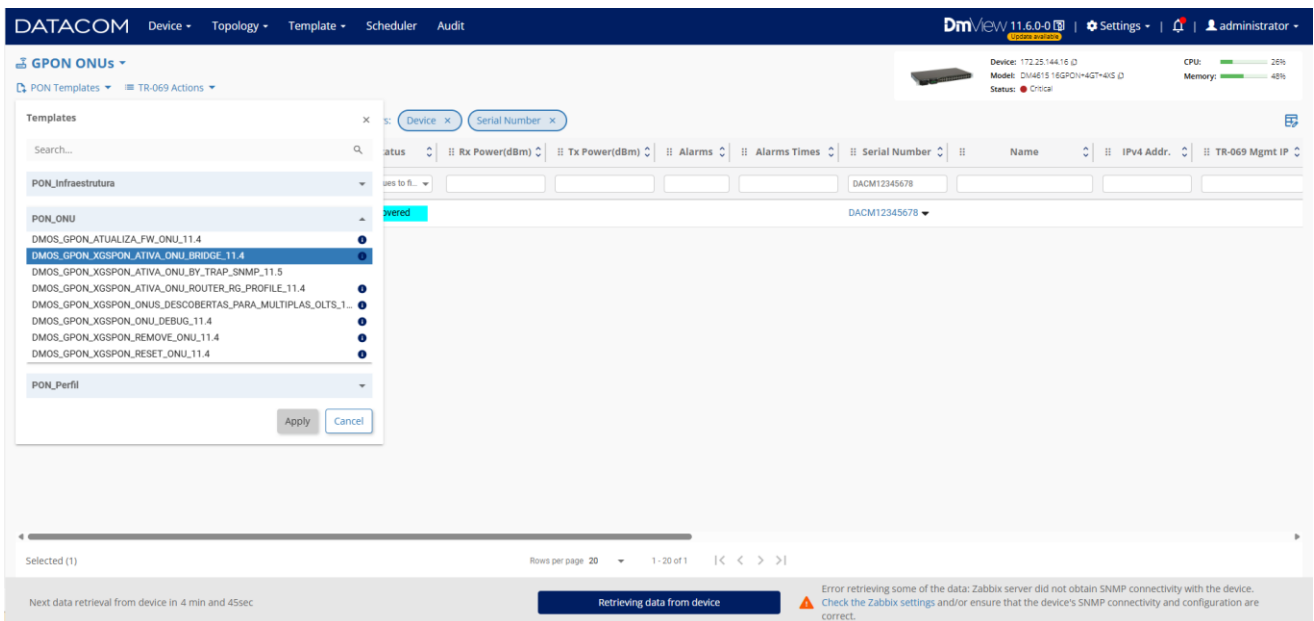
DATACOM Device ▾ Topology ▾ Template ▾ Scheduler Audit

DmView 11.6.0-0 Update available | Settings ▾ | administrator ▾

GPON ONUs ▾

PON Templates ▾ TR-069 Actions ▾

Device: 172.25.144.16
Model: DM4615 16GPON+4GT+4XS
Status: Critical

CPU: 26%
Memory: 48%

Templates ×

Search...

PON_Infraestrutura

PON_ONU

DMOS_GPON_ATUALIZA_FW_ONU_11.4
DMOS_GPON_XGSPON_ATIVA_ONU_BRIDGE_11.4
DMOS_GPON_XGSPON_ATIVA_ONU_BY_TRAP_SNMP_11.5
DMOS_GPON_XGSPON_ATIVA_ONU_ROUTER_RG_PROFILE_11.4
DMOS_GPON_XGSPON_ONUS_DESCOBERTAS_PARA_MULTIPLAS_OLTS_1...
DMOS_GPON_XGSPON_ONU_DEBUG_11.4
DMOS_GPON_XGSPON_REMOVE_ONU_11.4
DMOS_GPON_XGSPON_RESET_ONU_11.4

PON_Perfil

Apply Cancel

s: Device × Serial Number ×

atus | Rx Power(dBm) | Tx Power(dBm) | Alarms | Alarms Times | Serial Number | Name | IPv4 Addr. | TR-069 Mgmt IP

ses to fi... | DACM12345678

overed | DACM12345678

Selected (1)

Rows per page 20 ▾ 1 - 20 of 1 |< < > >|

Next data retrieval from device in 4 min and 45sec

Retrieving data from device

Error retrieving some of the data: Zabbix server did not obtain SNMP connectivity with the device. Check the Zabbix settings and/or ensure that the device's SNMP connectivity and configuration are correct.